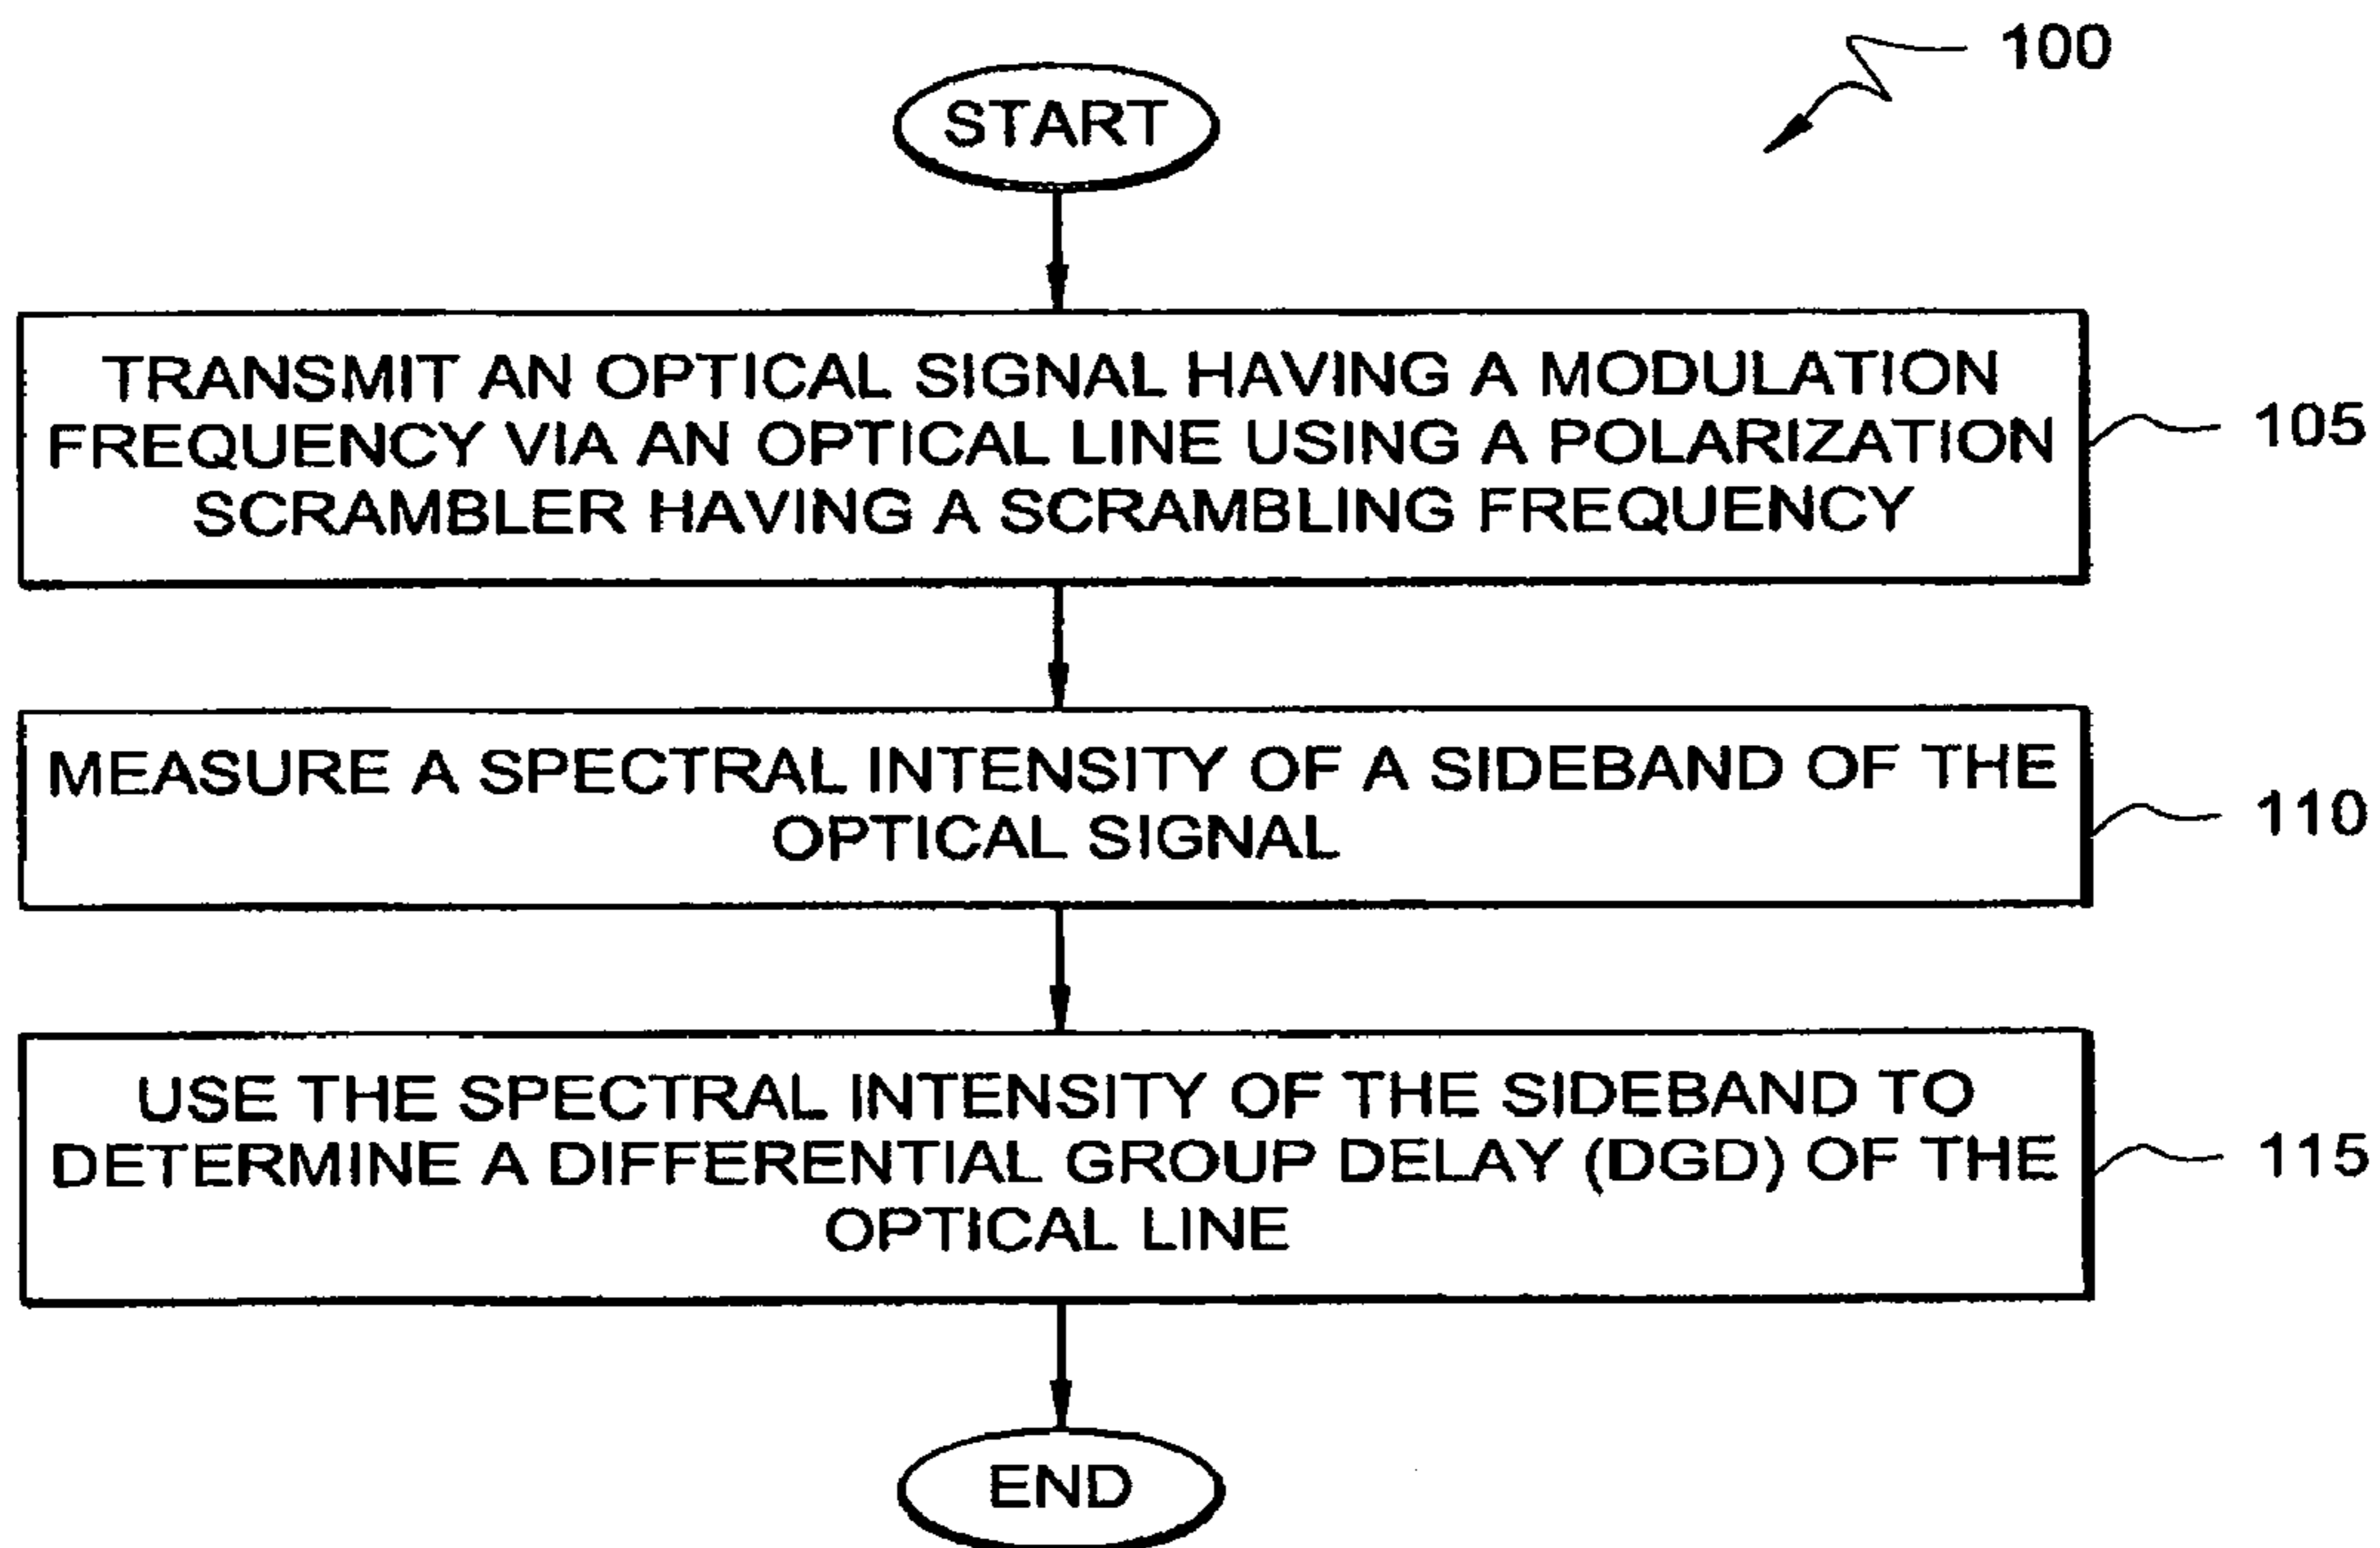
100

START

TRANSMIT AN OPTICAL SIGNAL HAVING A MODULATION FREQUENCY VIA AN OPTICAL LINE USING A POLARIZATION SCRAMBLER HAVING A SCRAMBLING FREQUENCY

105

MEASURE A SPECTRAL INTENSITY OF A SIDEBAND OF THE OPTICAL SIGNAL

110

USE THE SPECTRAL INTENSITY OF THE SIDEBAND TO DETERMINE A DIFFERENTIAL GROUP DELAY (DGD) OF THE OPTICAL LINE

115

END